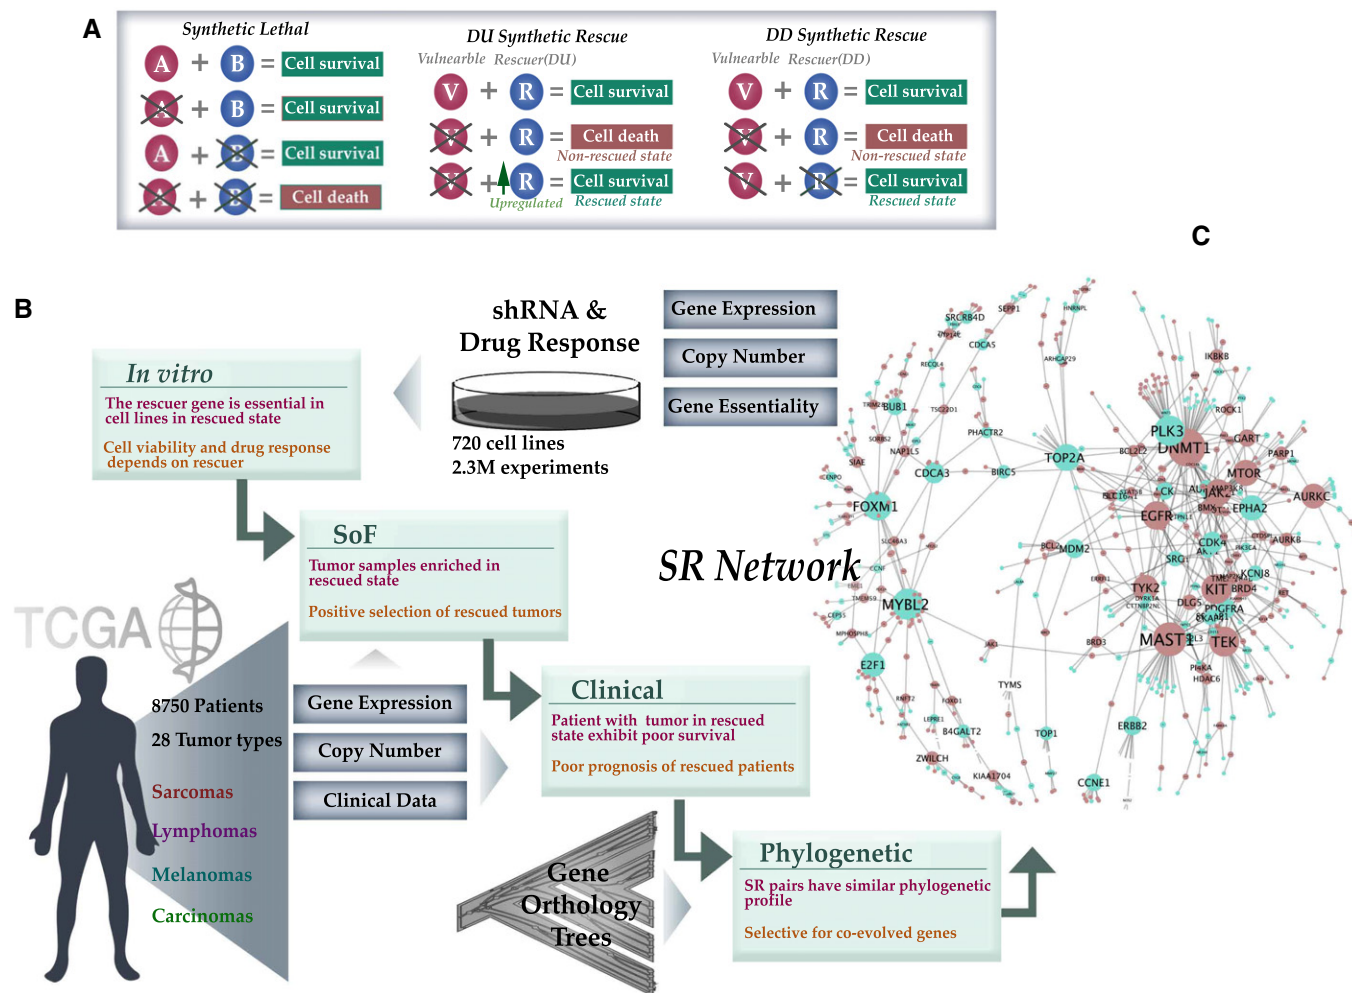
A

Synthetic Lethal

A + B = Cell survival
A + B = Cell survival
A + B = Cell survival
A + B = Cell death

DU Synthetic Rescue

Vulnerable Rescuer(DU)

V + R = Cell survival
V + R = Cell death
Non-rescued state
V + R = Cell survival
Upregulated Rescued state

DD Synthetic Rescue

Vulnerable Rescuer(DD)

V + R = Cell survival
V + R = Cell death
Non-rescued state
V + R = Cell survival
Rescued state

C

B

shRNA & Drug Response

720 cell lines
2.3M experiments

Gene Expression
Copy Number
Gene Essentiality

In vitro
The rescuer gene is essential in cell lines in rescued state
Cell viability and drug response depends on rescuer

SoF
Tumor samples enriched in rescued state
Positive selection of rescued tumors

TCGA

8750 Patients
28 Tumor types
Sarcomas
Lymphomas
Melanomas
Carcinomas

Gene Expression
Copy Number
Clinical Data

Clinical
Patient with tumor in rescued state exhibit poor survival
Poor prognosis of rescued patients

Gene Orthology Trees

Phylogenetic
SR pairs have similar phylogenetic profile
Selective for co-evolved genes

SR Network

SRCRB4D SEPP1 CDCA5 BUB1 TSC22D1 NAPIL5 PHACTR2 SIAE CDCA3 BIRC5 TOP2A FOXM1 MDM2 MYBL2 E2F1 TYMS B4GALT2 ZWILCH KIAA1704 TOP1 CCNE1 ERBB2 BRD3 PLK3 DNMT1 IKBKB ROCK1 GART PARP1 BCL2L2 MTOR AURKC JAK2 EPHA2 EGFR CDK4 AURKB SRC KCNJ8 TYK2 KIT BRD4 DLG5 PDGFRA MAST1 TEK HDAC6 PIK4A